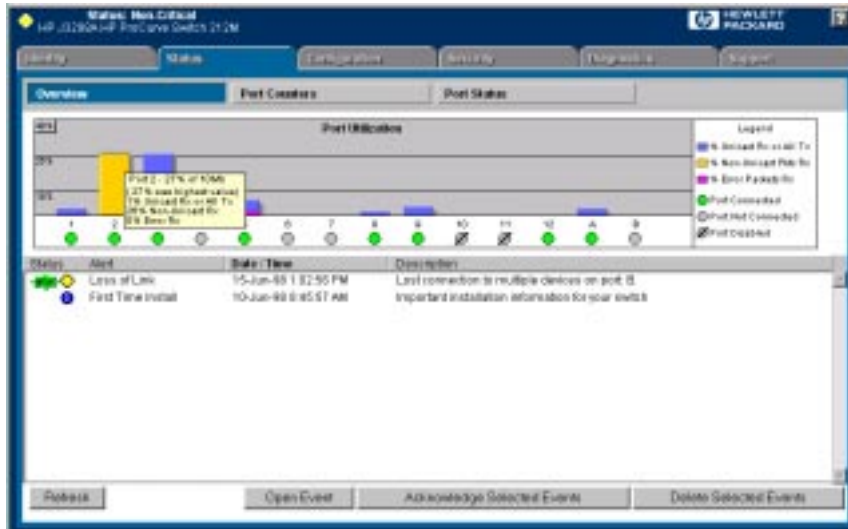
Status: Non-Critical
HP J3298A HP ProCurve Switch 212M

HEWLETT PACKARD

?

Identity
Status
Configuration
Security
Diagnostics
Support

Overview
Port Counters
Port Status

Port Utilization

40%
25%
10%

Port 2 - 27% of 10Mb
(27% was highest value)
1% Unicast Rx or All Tx
26% Non-Unicast Rx
0% Error Rx

1 2 3 4 5 6 7 8 9 10 11 12 A B

Legend
% Unicast Rx or All Tx
% Non-Unicast Pkts Rx
% Error Packets Rx
Port Connected
Port Not Connected
Port Disabled

| Status | Alert | Date / Time | Description |
|---|---|---|---|
| new | Loss of Link | 15-Jun-98 1:02:55 PM | Lost connection to multiple devices on port: B |
| | First Time Install | 10-Jun-98 8:45:57 AM | Important installation information for your switch |

Refresh
Open Event
Acknowledge Selected Events
Delete Selected Events